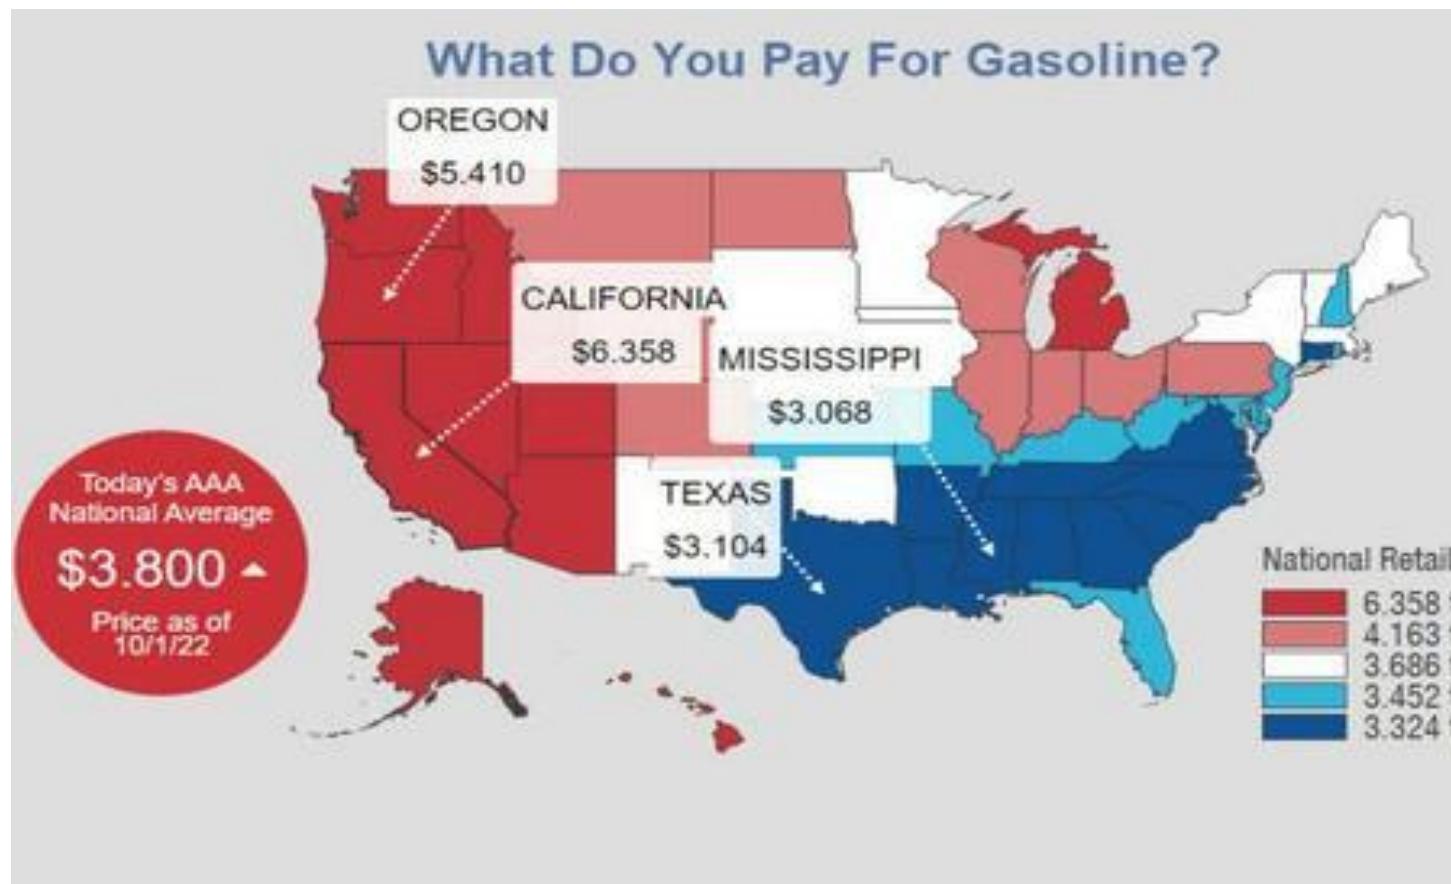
What Do You Pay For Gasoline?

OREGON
$5.410

CALIFORNIA
$6.358

MISSISSIPPI
$3.068

TEXAS
$3.104

Today's AAA National Average
$3.800
Price as of 10/1/22

National Retail
6.358 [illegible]
4.163 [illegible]
3.686 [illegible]
3.452 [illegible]
3.324 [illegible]